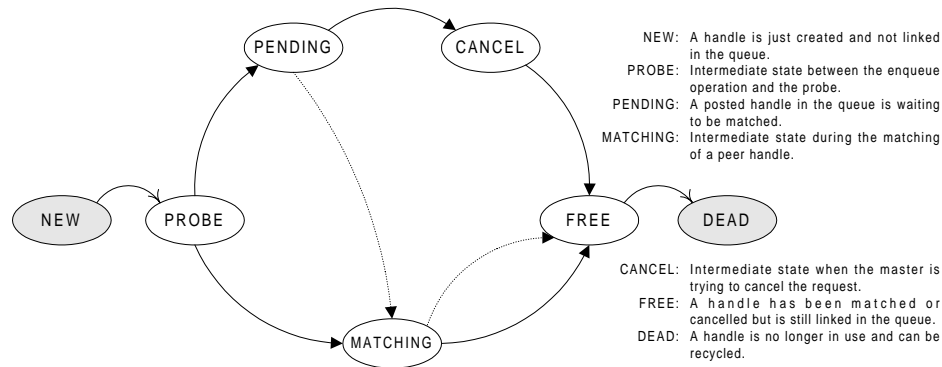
PENDING

CANCEL

NEW

PROBE

FREE

DEAD

MATCHING

NEW: A handle is just created and not linked in the queue.
PROBE: Intermediate state between the enqueue operation and the probe.
PENDING: A posted handle in the queue is waiting to be matched.
MATCHING: Intermediate state during the matching of a peer handle.

CANCEL: Intermediate state when the master is trying to cancel the request.
FREE: A handle has been matched or cancelled but is still linked in the queue.
DEAD: A handle is no longer in use and can be recycled.